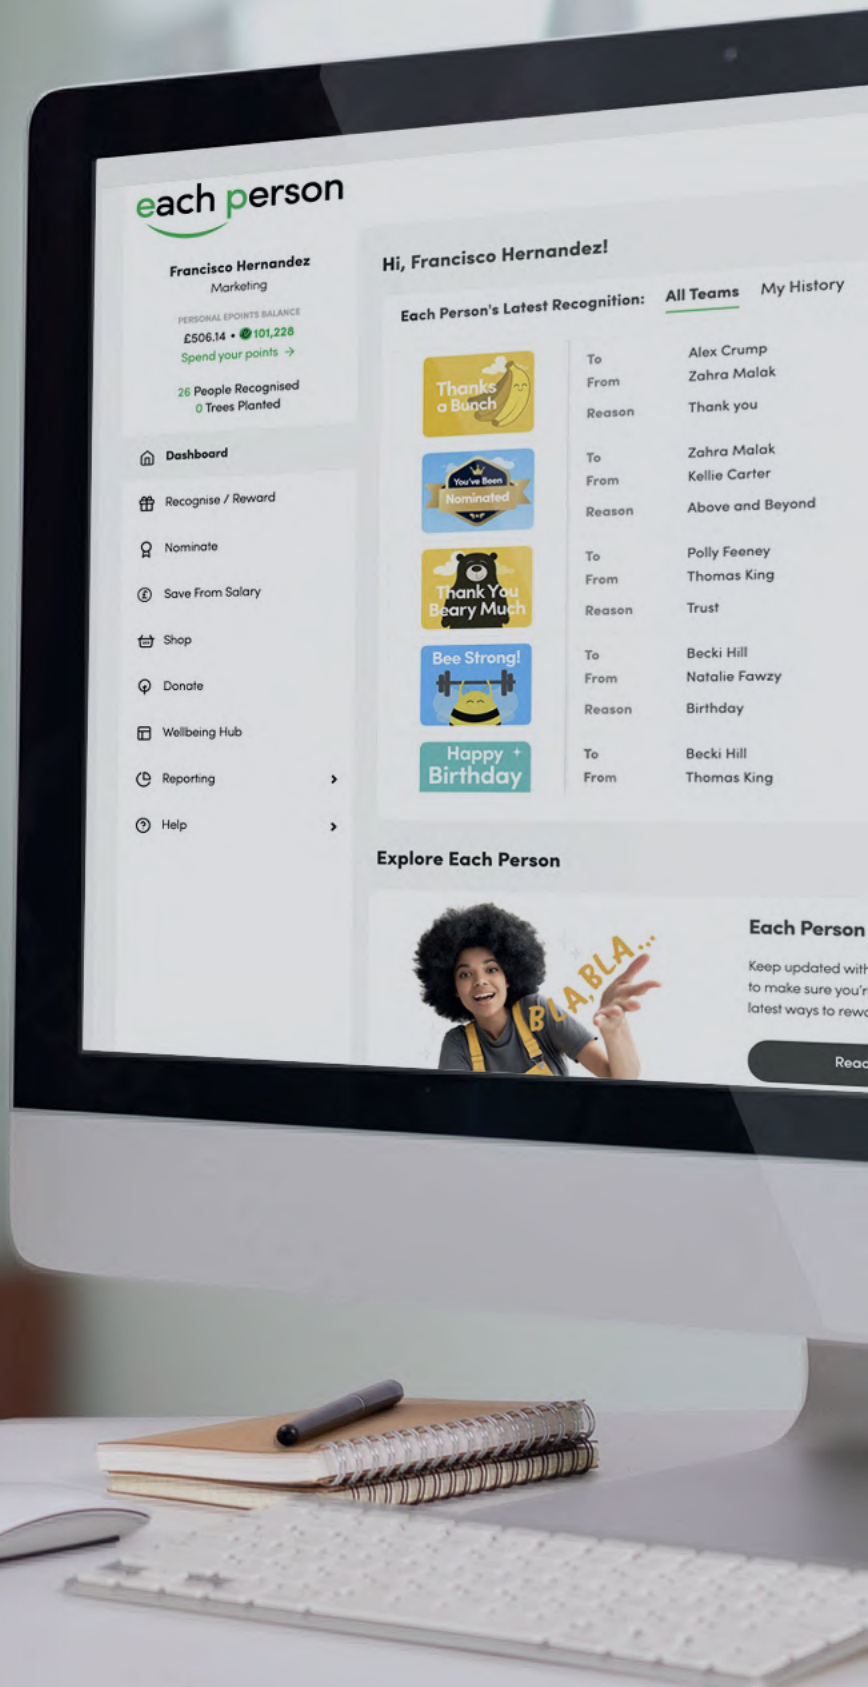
each person

Francisco Hernandez
Marketing

PERSONAL EPOINTS BALANCE
£506.14 • 101,228
Spend your points →

26 People Recognised
0 Trees Planted

Dashboard
Recognise / Reward
Nominate
Save From Salary
Shop
Donate
Wellbeing Hub
Reporting
Help

Hi, Francisco Hernandez!

Each Person's Latest Recognition: All Teams My History

Thanks a Bunch
To Alex Crump
From Zahra Malak
Reason Thank you

You've Been Nominated
To Zahra Malak
From Kellie Carter
Reason Above and Beyond

Thank You Beary Much
To Polly Feeney
From Thomas King
Reason Trust

Bee Strong!
To Becki Hill
From Natalie Fawzy
Reason Birthday

Happy Birthday
To Becki Hill
From Thomas King

Explore Each Person

BLA, BLA...

Each Person
Keep updated wit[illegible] to make sure you'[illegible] latest ways to rew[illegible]

Rea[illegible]